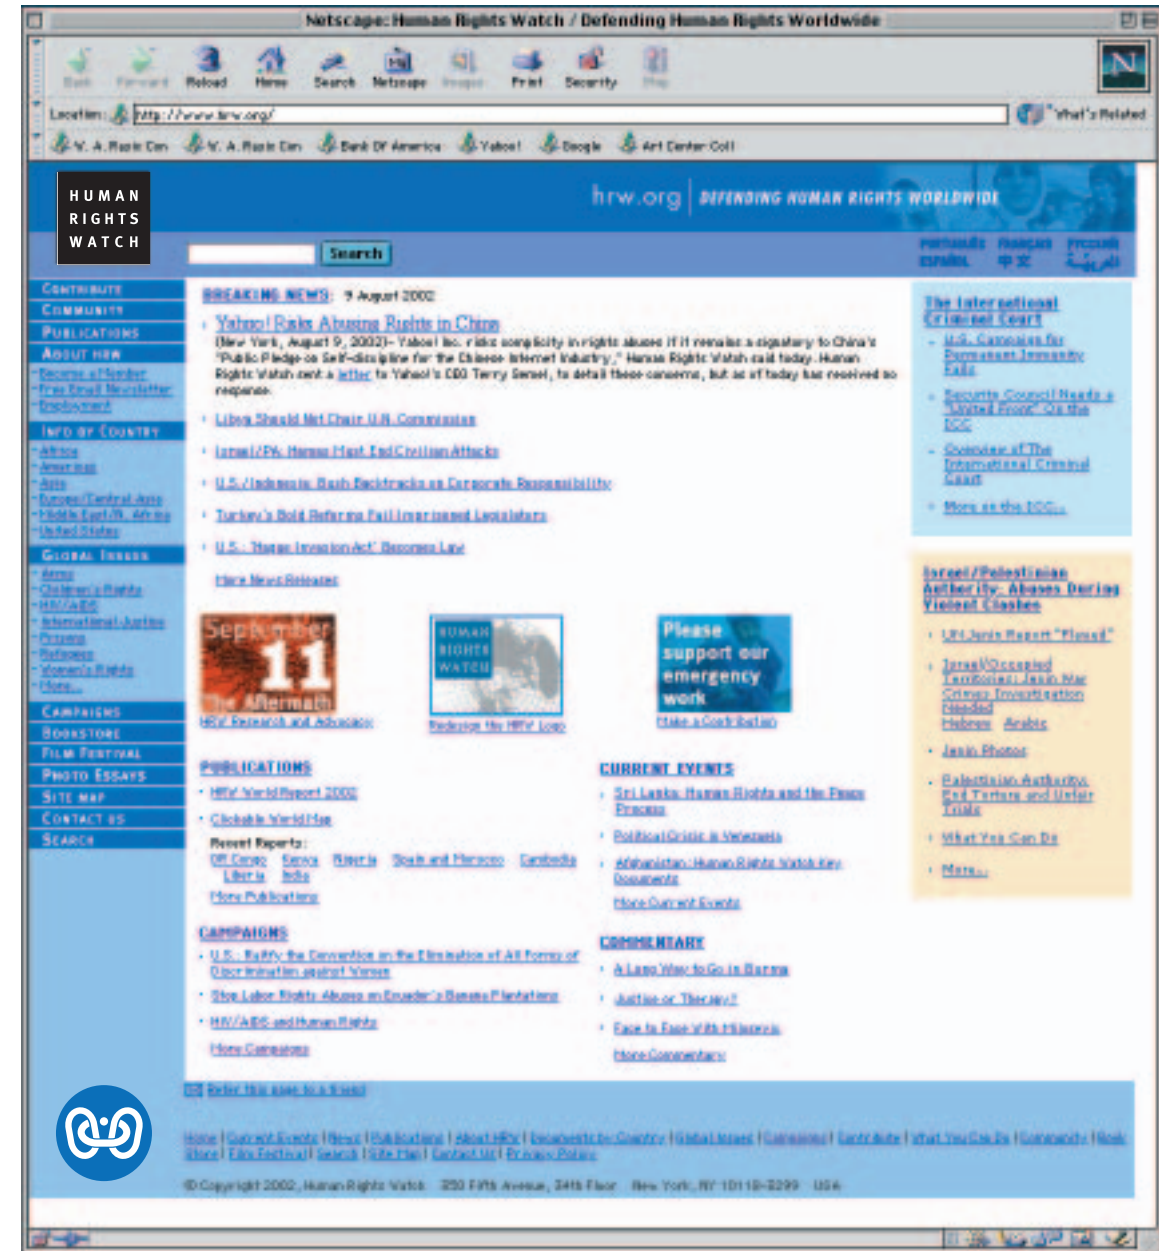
Netscape: Human Rights Watch / Defending Human Rights Worldwide

Back Forward Reload Home Search Netscape Images Print Security Shop

Location: http://www.hrw.org/

What's Related

W. A. Rasin Con W. A. Rasin Con Bank Of America Yahoo! Google Art Center Coll

HUMAN RIGHTS WATCH

hrw.org DEFENDING HUMAN RIGHTS WORLDWIDE

Search

PORTUGUÊS FRANÇAIS РУССКИЙ ESPAÑOL 中文 العربية

CONTRIBUTE
COMMUNITY
PUBLICATIONS
ABOUT HRW
-Become a Member
-Free Email Newsletter
-Employment
INFO BY COUNTRY
-Africa
-Americas
-Asia
-Europe/Central Asia
-Middle East/N. Africa
-United States
GLOBAL ISSUES
-Arms
-Children's Rights
-HIV/AIDS
-International Justice
-Prisons
-Refugees
-Women's Rights
-More...
CAMPAIGNS
BOOKSTORE
FILM FESTIVAL
PHOTO ESSAYS
SITE MAP
CONTACT US
SEARCH

BREAKING NEWS: 9 August 2002

Yahoo! Risks Abusing Rights in China
(New York, August 9, 2002)– Yahoo! Inc. risks complicity in rights abuses if it remains a signatory to China's "Public Pledge on Self-discipline for the Chinese Internet Industry," Human Rights Watch said today. Human Rights Watch sent a letter to Yahoo!'s CEO Terry Semel, to detail these concerns, but as of today has received no response.

• Libya Should Not Chair U.N. Commission
• Israel/PA: Hamas Must End Civilian Attacks
• U.S./Indonesia: Bush Backtracks on Corporate Responsibility
• Turkey's Bold Reforms Fail Imprisoned Legislators
• U.S.: 'Hague Invasion Act' Becomes Law

More News Releases

September 11 The Aftermath
HRW Research and Advocacy

HUMAN RIGHTS WATCH
Redesign the HRW Logo

Please support our emergency work
Make a Contribution

PUBLICATIONS
• HRW World Report 2002
• Clickable World Map
Recent Reports:
DR Congo Kenya Nigeria Spain and Morocco Cambodia Liberia India
More Publications

CURRENT EVENTS
• Sri Lanka: Human Rights and the Peace Process
• Political Crisis in Venezuela
• Afghanistan: Human Rights Watch Key Documents
More Current Events

CAMPAIGNS
• U.S.: Ratify the Convention on the Elimination of All Forms of Discrimination against Women
• Stop Labor Rights Abuses on Ecuador's Banana Plantations
• HIV/AIDS and Human Rights
More Campaigns

COMMENTARY
• A Long Way to Go in Burma
• Justice or Therapy?
• Face to Face With Milosevic
More Commentary

The International Criminal Court
• U.S. Campaign for Permanent Immunity Fails
• Security Council Needs a "United Front" On the ICC
• Overview of The International Criminal Court
• More on the ICC...

Israel/Palestinian Authority: Abuses During Violent Clashes
• UN Jenin Report "Flawed"
• Israel/Occupied Territories: Jenin War Crimes Investigation Needed Hebrew Arabic
• Jenin Photos
• Palestinian Authority: End Torture and Unfair Trials
• What You Can Do
• More...

Refer this page to a friend

Home | Current Events | News | Publications | About HRW | Documents by Country | Global Issues | Campaigns | Contribute | What You Can Do | Community | Book Store | Film Festival | Search | Site Map | Contact Us | Privacy Policy

© Copyright 2002, Human Rights Watch 350 Fifth Avenue, 34th Floor New York, NY 10118-3299 USA